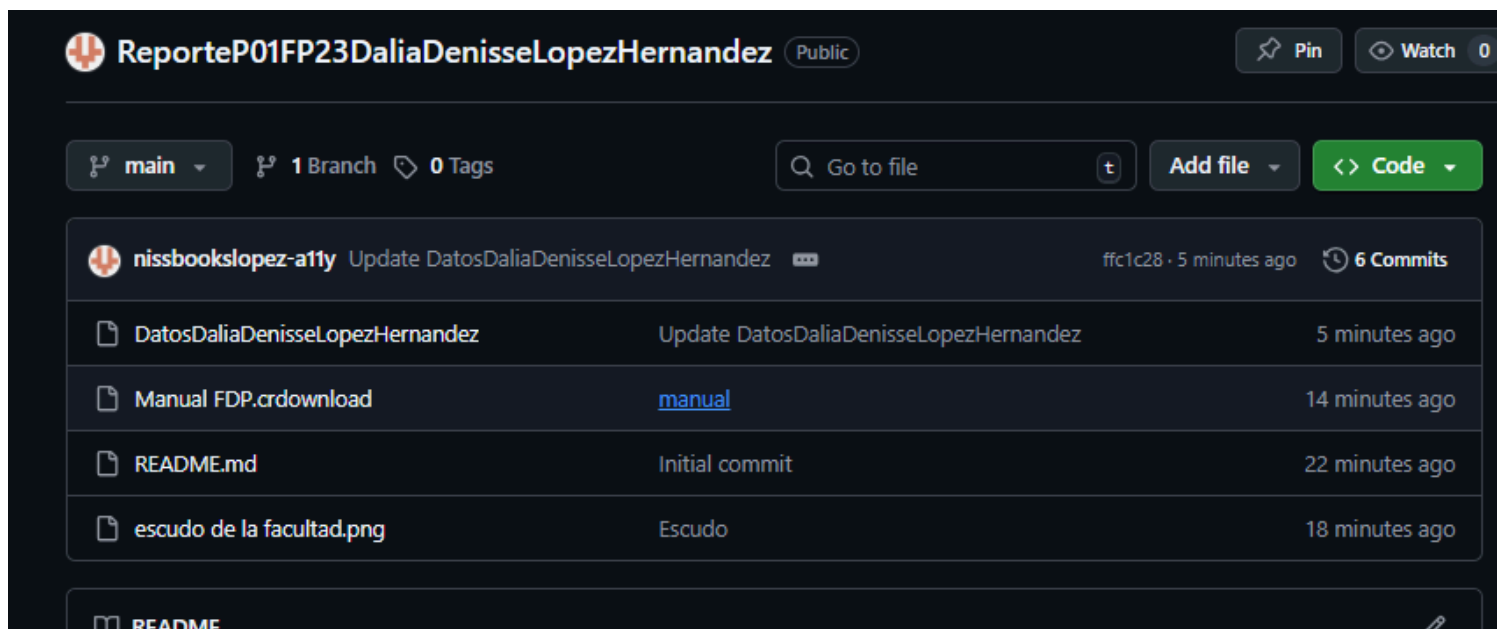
ReporteP01FP23DaliaDenisseLopezHernandez Public

Pin Watch 0

main 1 Branch 0 Tags Go to file t Add file Code

nissbookslopez-a11y Update DatosDaliaDenisseLopezHernandez ffc1c28 · 5 minutes ago 6 Commits

| DatosDaliaDenisseLopezHernandez | Update DatosDaliaDenisseLopezHernandez | 5 minutes ago |
|---|---|---|
| Manual FDP.crdownload | manual | 14 minutes ago |
| README.md | Initial commit | 22 minutes ago |
| escudo de la facultad.png | Escudo | 18 minutes ago |

README